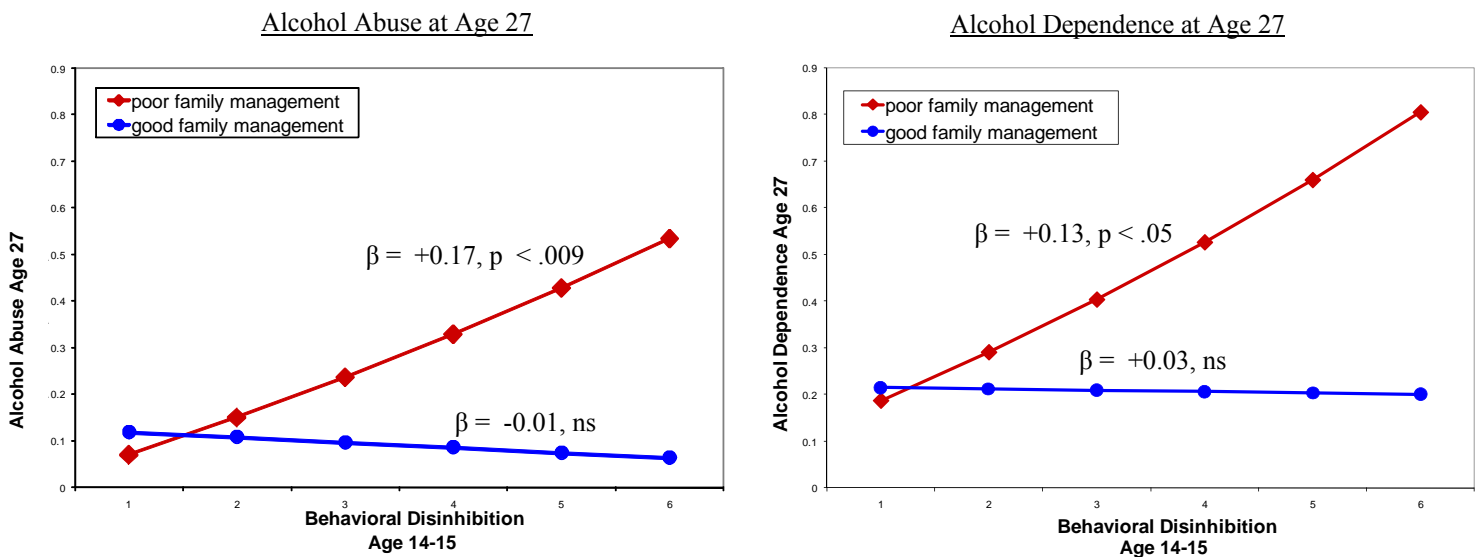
Alcohol Abuse at Age 27

poor family management
good family management

Alcohol Abuse Age 27

0.9
0.8
0.7
0.6
0.5
0.4
0.3
0.2
0.1
0

$\beta = +0.17$, p < .009

$\beta = -0.01$, ns

1 2 3 4 5 6

Behavioral Disinhibition
Age 14-15

Alcohol Dependence at Age 27

poor family management
good family management

Alcohol Dependence Age 27

0.9
0.8
0.7
0.6
0.5
0.4
0.3
0.2
0.1
0

$\beta = +0.13$, p < .05

$\beta = +0.03$, ns

1 2 3 4 5 6

Behavioral Disinhibition
Age 14-15